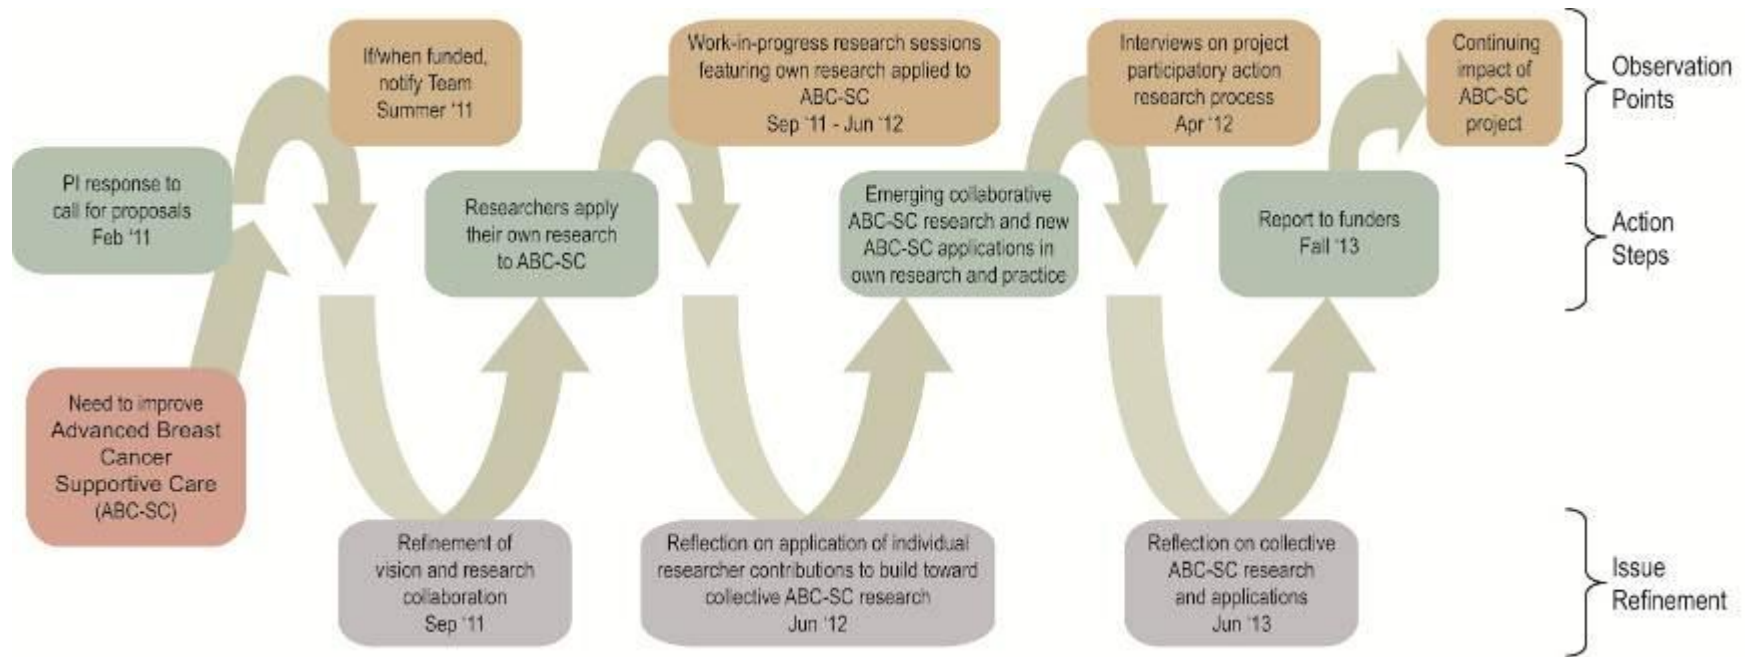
If/when funded, notify Team Summer '11

Work-in-progress research sessions featuring own research applied to ABC-SC Sep '11 - Jun '12

Interviews on project participatory action research process Apr '12

Continuing impact of ABC-SC project

Observation Points

PI response to call for proposals Feb '11

Researchers apply their own research to ABC-SC

Emerging collaborative ABC-SC research and new ABC-SC applications in own research and practice

Report to funders Fall '13

Action Steps

Need to improve Advanced Breast Cancer Supportive Care (ABC-SC)

Refinement of vision and research collaboration Sep '11

Reflection on application of individual researcher contributions to build toward collective ABC-SC research Jun '12

Reflection on collective ABC-SC research and applications Jun '13

Issue Refinement